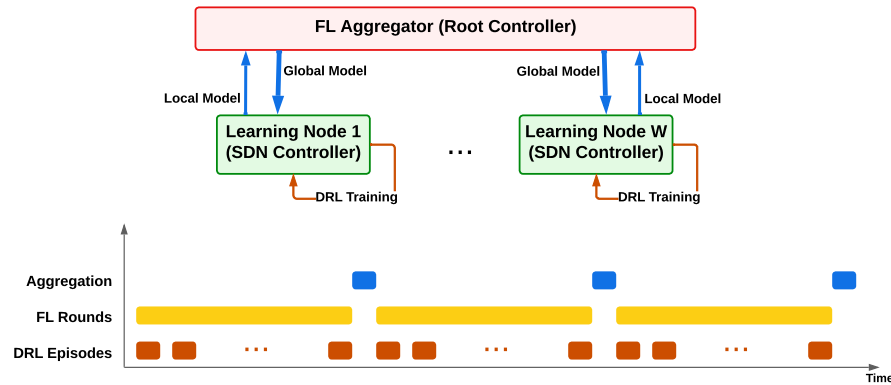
FL Aggregator (Root Controller)

Local Model

Global Model

Global Model

Local Model

Learning Node 1 (SDN Controller)

...

Learning Node W (SDN Controller)

DRL Training

DRL Training

Aggregation

FL Rounds

DRL Episodes

...

...

...

Time